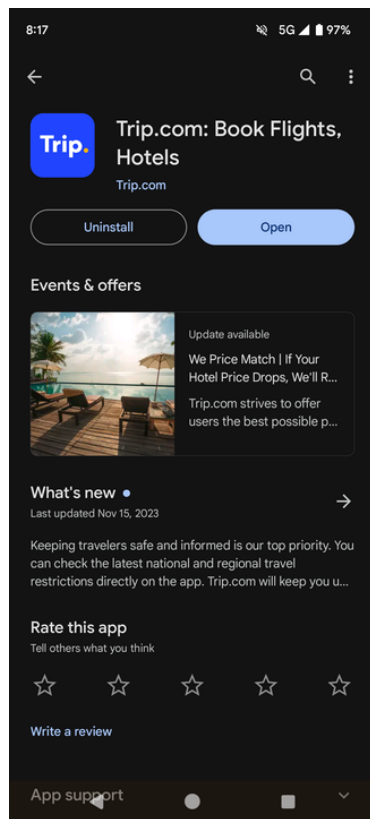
8:17
5G 97%

Trip.

Trip.com: Book Flights, Hotels
Trip.com

Uninstall
Open

Events & offers

Update available
We Price Match | If Your Hotel Price Drops, We'll R...
Trip.com strives to offer users the best possible p...

What's new •
Last updated Nov 15, 2023

Keeping travelers safe and informed is our top priority. You can check the latest national and regional travel restrictions directly on the app. Trip.com will keep you u...

Rate this app
Tell others what you think

Write a review

App support